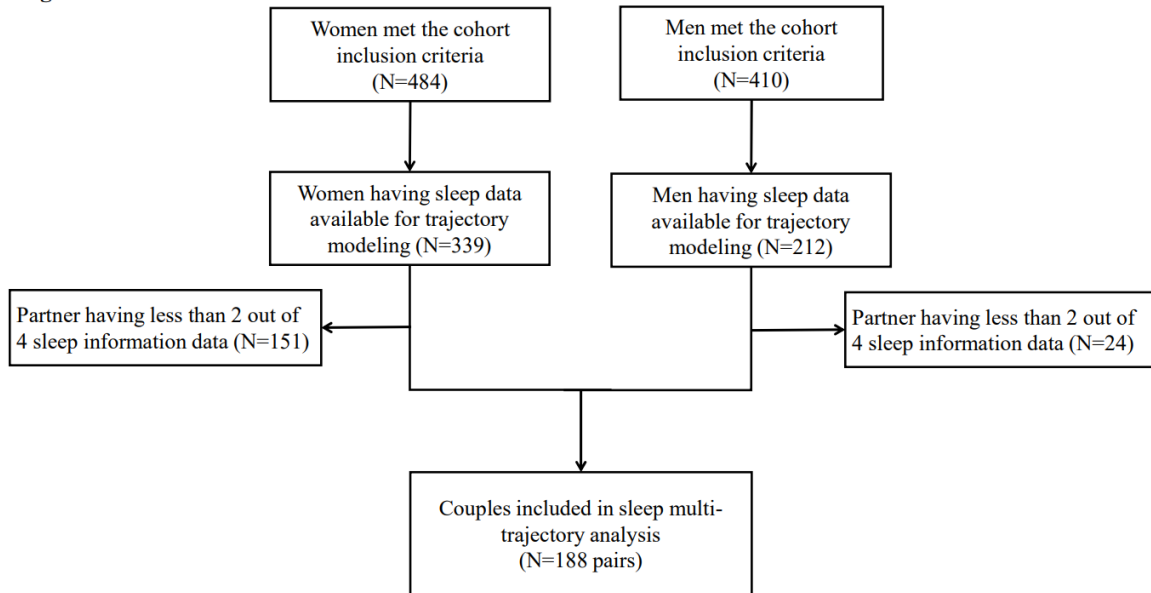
Women met the cohort inclusion criteria (N=484)

Men met the cohort inclusion criteria (N=410)

Women having sleep data available for trajectory modeling (N=339)

Men having sleep data available for trajectory modeling (N=212)

Partner having less than 2 out of 4 sleep information data (N=151)

Partner having less than 2 out of 4 sleep information data (N=24)

Couples included in sleep multi-trajectory analysis (N=188 pairs)